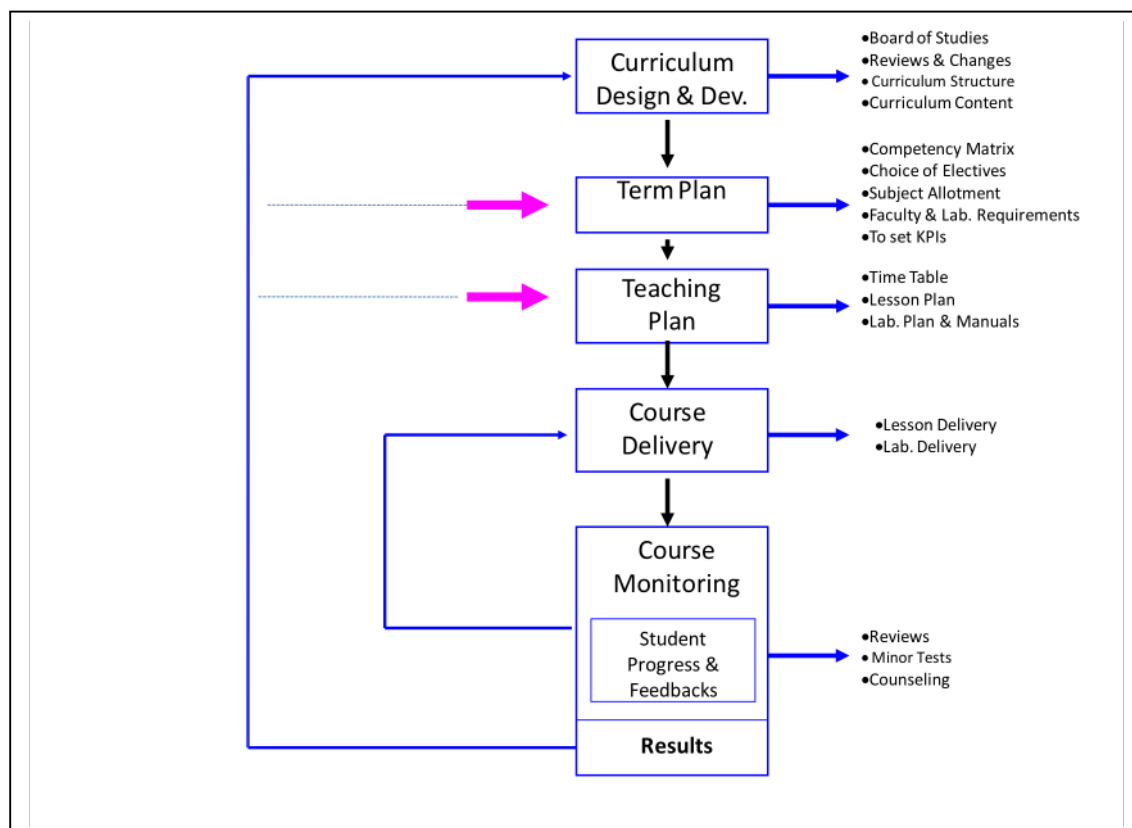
Curriculum Design & Dev.

•Board of Studies
•Reviews & Changes
• Curriculum Structure
•Curriculum Content

Term Plan

•Competency Matrix
•Choice of Electives
•Subject Allotment
•Faculty & Lab. Requirements
•To set KPIs

Teaching Plan

•Time Table
•Lesson Plan
•Lab. Plan & Manuals

Course Delivery

•Lesson Delivery
•Lab. Delivery

Course Monitoring

Student Progress & Feedbacks

•Reviews
• Minor Tests
•Counseling

Results